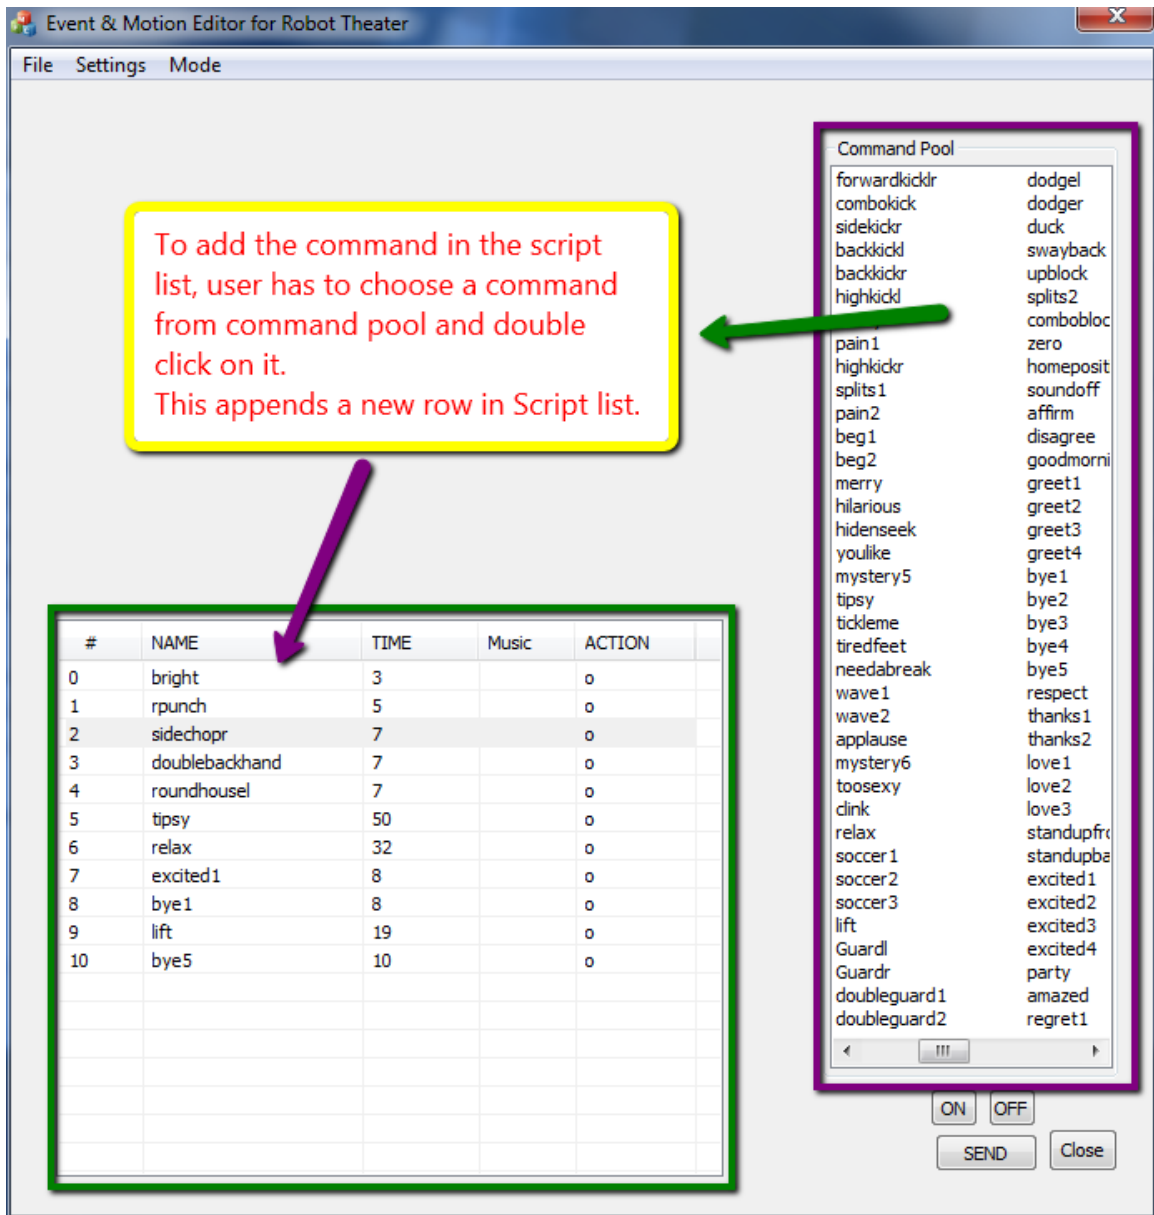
Event & Motion Editor for Robot Theater

File Settings Mode

To add the command in the script list, user has to choose a command from command pool and double click on it.
This appends a new row in Script list.

| # | NAME | TIME | Music | ACTION |
|---|---|---|---|---|
| 0 | bright | 3 | | o |
| 1 | rpunch | 5 | | o |
| 2 | sidechopr | 7 | | o |
| 3 | doublebackhand | 7 | | o |
| 4 | roundhousel | 7 | | o |
| 5 | tipsy | 50 | | o |
| 6 | relax | 32 | | o |
| 7 | excited1 | 8 | | o |
| 8 | bye1 | 8 | | o |
| 9 | lift | 19 | | o |
| 10 | bye5 | 10 | | o |

Command Pool

forwardkicklr
combokick
sidekickr
backkickl
backkickr
highkickl
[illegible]
pain1
highkickr
splits1
pain2
beg1
beg2
merry
hilarious
hidenseek
youlike
mystery5
tipsy
tickleme
tiredfeet
needabreak
wave1
wave2
applause
mystery6
toosexy
clink
relax
soccer1
soccer2
soccer3
lift
Guardl
Guardr
doubleguard1
doubleguard2

dodgel
dodger
duck
swayback
upblock
splits2
combobloc
zero
homeposit
soundoff
affirm
disagree
goodmorni
greet1
greet2
greet3
greet4
bye1
bye2
bye3
bye4
bye5
respect
thanks1
thanks2
love1
love2
love3
standupfr
standupba
excited1
excited2
excited3
excited4
party
amazed
regret1

ON OFF
SEND Close